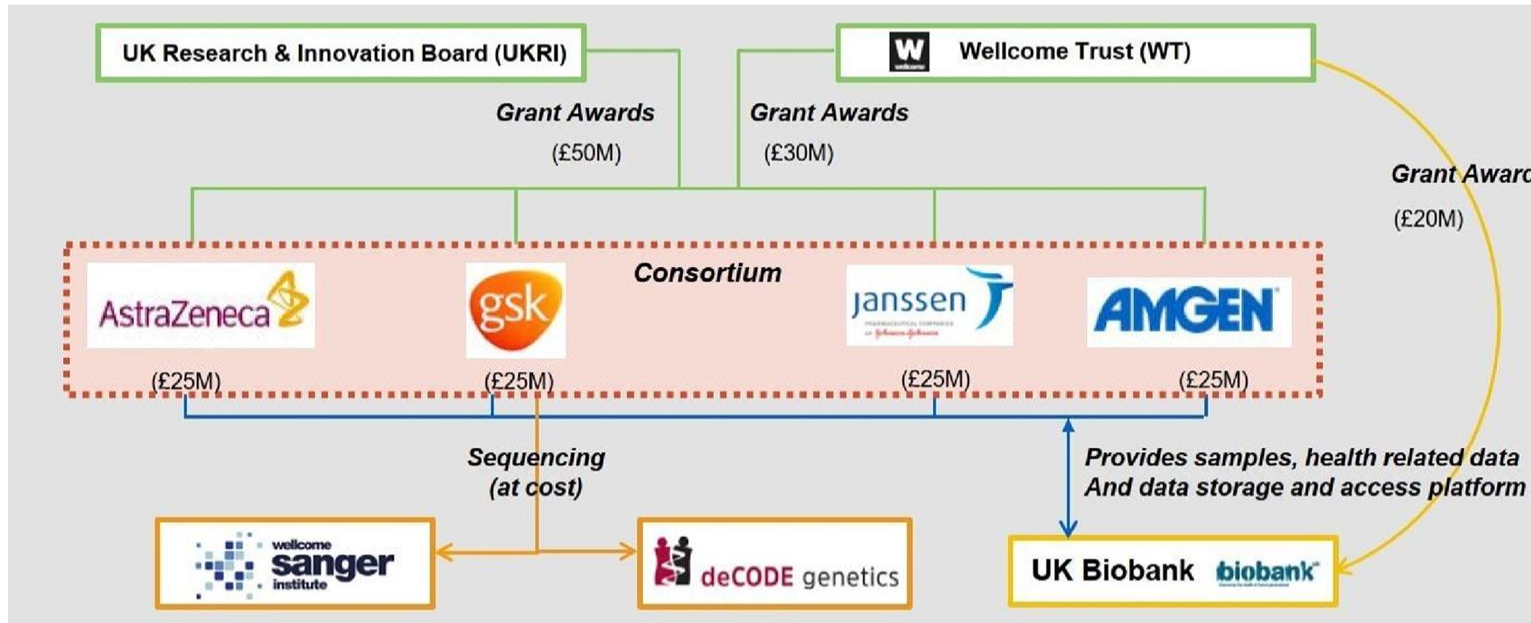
UK Research & Innovation Board (UKRI)

W
wellcome
Wellcome Trust (WT)

Grant Awards
(£50M)

Grant Awards
(£30M)

Grant Award
(£20M)

Consortium

AstraZeneca
(£25M)

gsk
(£25M)

janssen
PHARMACEUTICAL COMPANIES OF Johnson & Johnson
(£25M)

AMGEN
(£25M)

Sequencing
(at cost)

Provides samples, health related data
And data storage and access platform

wellcome
sanger
institute

deCODE genetics

UK Biobank biobank